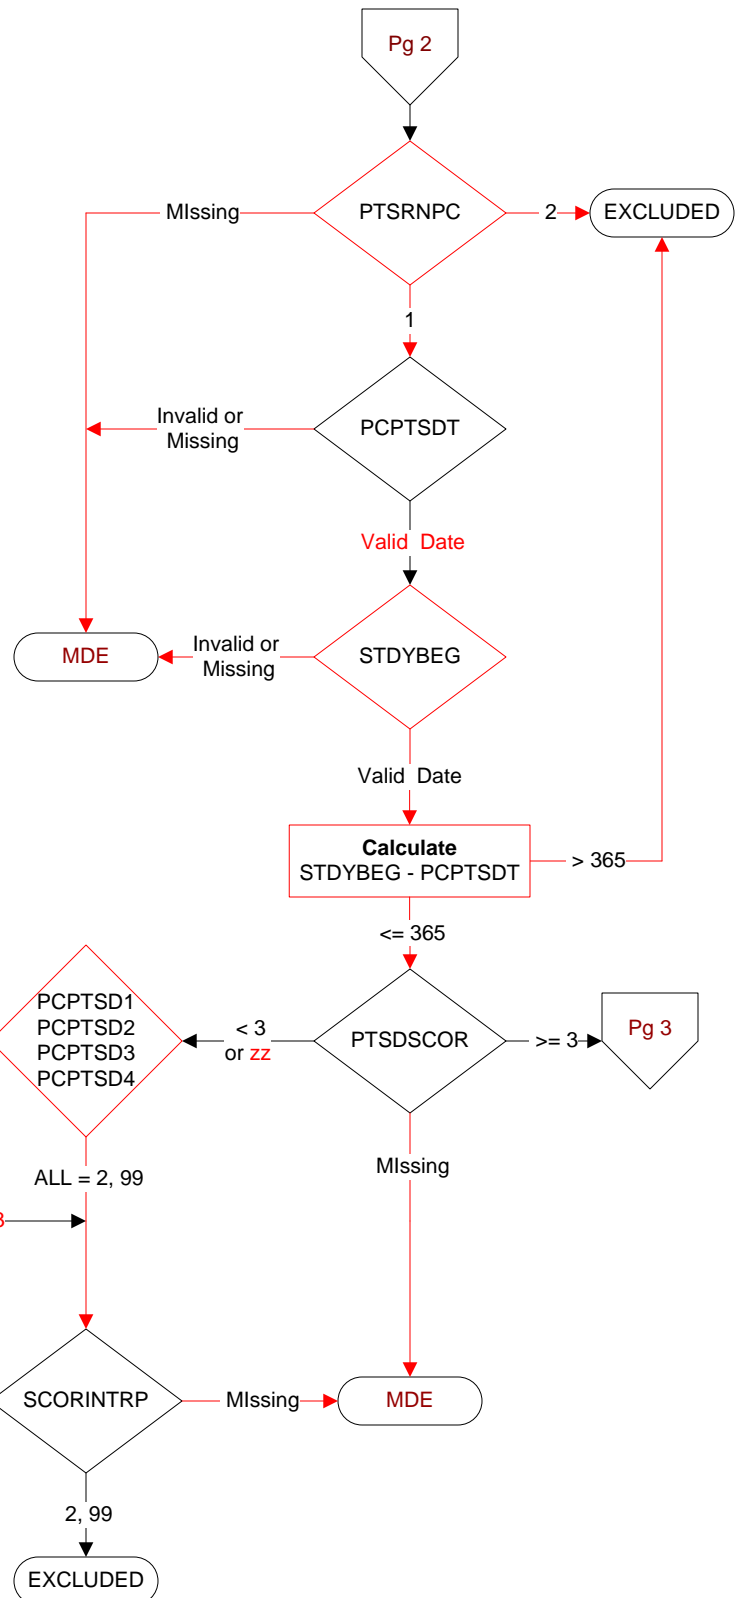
Pg 2

PTSRNPC

MIssing

2

EXCLUDED

1

PCPTSDT

Invalid or Missing

Valid Date

STDYBEG

MDE

Invalid or Missing

Valid Date

**Calculate**
STDYBEG - PCPTSDT

> 365

<= 365

PCPTSD1
PCPTSD2
PCPTSD3
PCPTSD4

< 3 or zz

PTSDSCOR

>= 3

Pg 3

ALL = 2, 99

MIssing

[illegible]

SCORINTRP

MIssing

MDE

2, 99

EXCLUDED